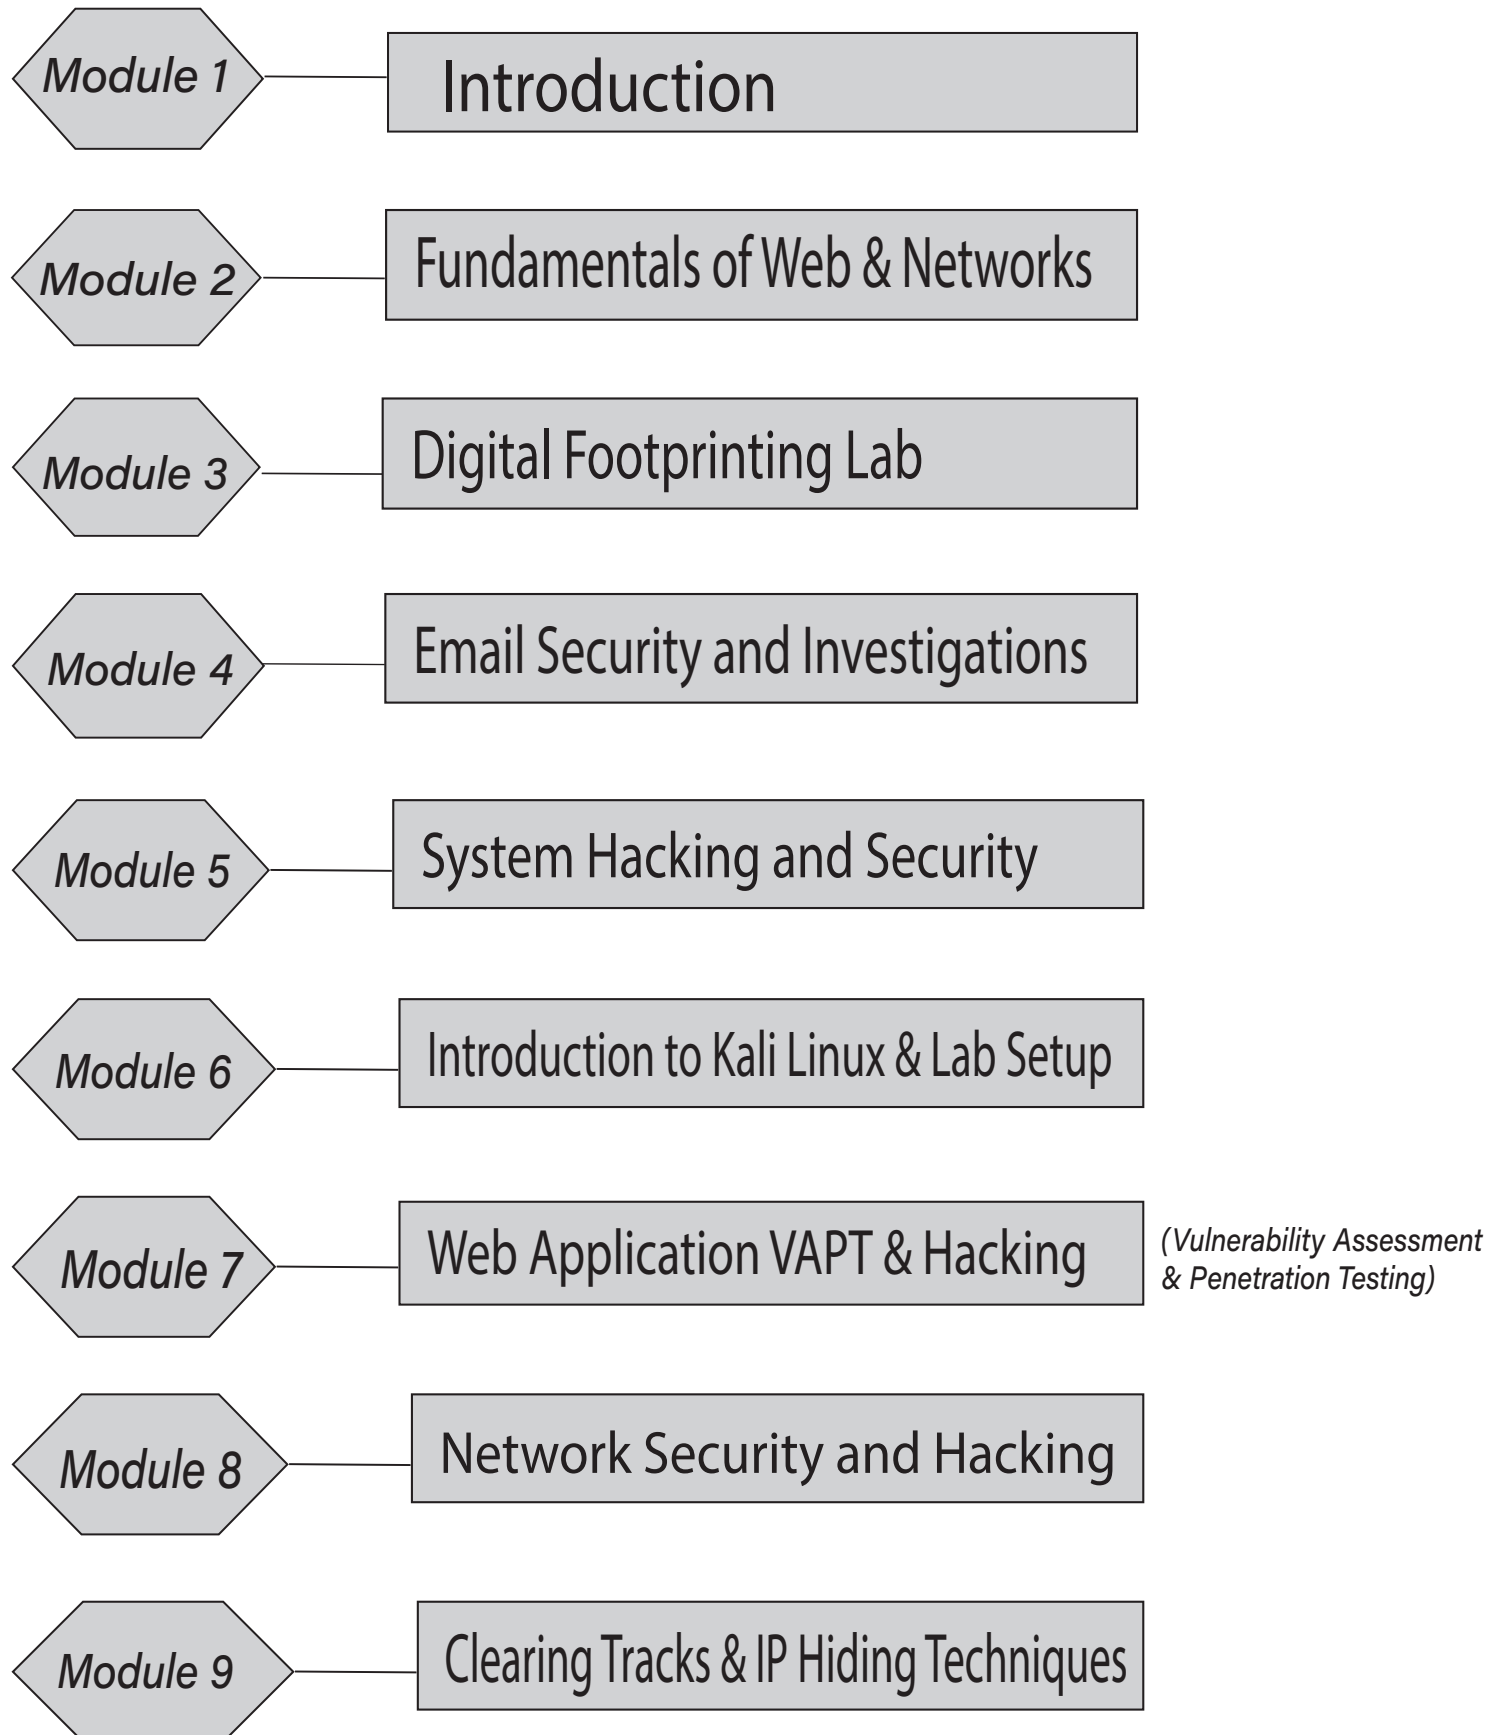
Module 1
Introduction

Module 2
Fundamentals of Web & Networks

Module 3
Digital Footprinting Lab

Module 4
Email Security and Investigations

Module 5
System Hacking and Security

Module 6
Introduction to Kali Linux & Lab Setup

Module 7
Web Application VAPT & Hacking
(Vulnerability Assessment & Penetration Testing)

Module 8
Network Security and Hacking

Module 9
Clearing Tracks & IP Hiding Techniques